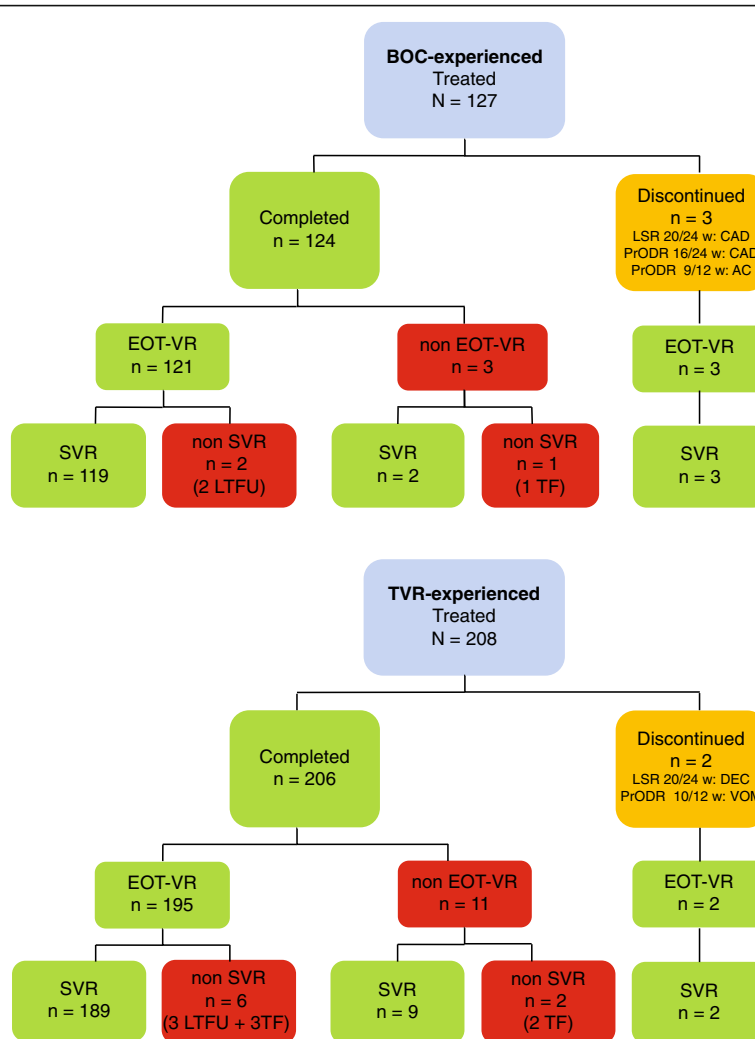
BOC-experienced
Treated
N = 127

Completed
n = 124

Discontinued
n = 3
LSR 20/24 w: CAD
PrODR 16/24 w: CAD
PrODR 9/12 w: AC

EOT-VR
n = 121

non EOT-VR
n = 3

EOT-VR
n = 3

SVR
n = 119

non SVR
n = 2
(2 LTFU)

SVR
n = 2

non SVR
n = 1
(1 TF)

SVR
n = 3

TVR-experienced
Treated
N = 208

Completed
n = 206

Discontinued
n = 2
LSR 20/24 w: DEC
PrODR 10/12 w: VOM

EOT-VR
n = 195

non EOT-VR
n = 11

EOT-VR
n = 2

SVR
n = 189

non SVR
n = 6
(3 LTFU + 3TF)

SVR
n = 9

non SVR
n = 2
(2 TF)

SVR
n = 2